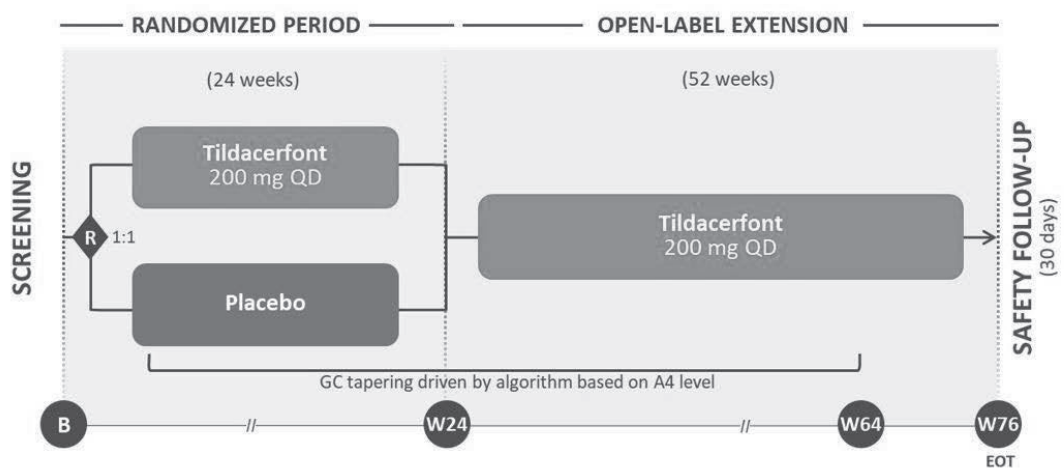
RANDOMIZED PERIOD

OPEN-LABEL EXTENSION

SCREENING

(24 weeks)

Tildacerfont
200 mg QD

R 1:1

Placebo

(52 weeks)

Tildacerfont
200 mg QD

SAFETY FOLLOW-UP
(30 days)

GC tapering driven by algorithm based on A4 level

B

W24

W64

W76
EOT